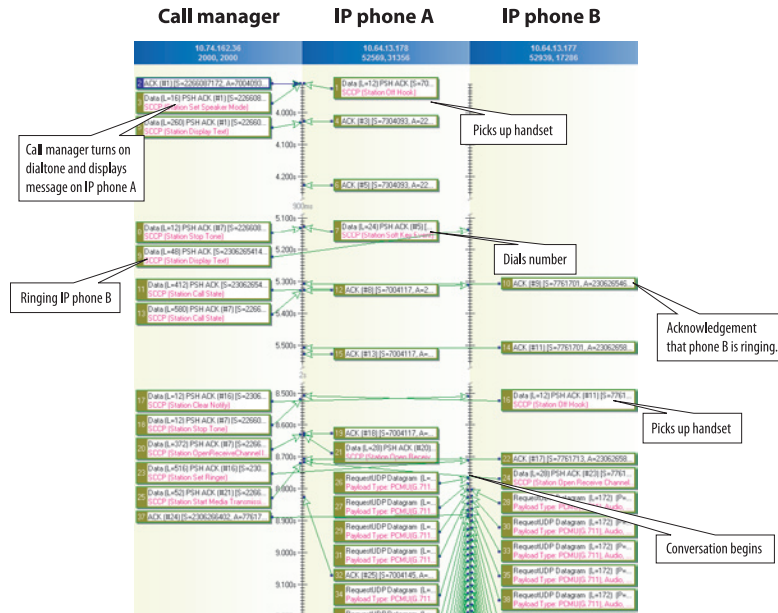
Call manager

IP phone A

IP phone B

10.74.162.36
2000, 2000

10.64.13.178
52569, 31356

10.64.13.177
52939, 17286

ACK (#1) [S=2266087172, A=7004093...

Data (L=16) PSH ACK (#1) [S=226608...
SCCP (Station Set Speaker Mode)

Data (L=260) PSH ACK (#1) [S=22660...
SCCP (Station Display Text)

Data (L=12) PSH ACK [S=70...
SCCP (Station Off Hook)

ACK (#3) [S=7304093, A=22...

ACK (#5) [S=7304093, A=22...

Call manager turns on dialtone and displays message on IP phone A

Picks up handset

4.000s

4.200s

900ms

5.100s

5.200s

5.300s

5.400s

5.500s

Data (L=12) PSH ACK (#7) [S=226608...
SCCP (Station Stop Tone)

Data (L=48) PSH ACK [S=2306265414...
SCCP (Station Display Text)

Data (L=24) PSH ACK (#5) [...
SCCP (Station Soft Key Event)

Dials number

Ringing IP phone B

Data (L=412) PSH ACK [S=23062654...
SCCP (Station Call State)

Data (L=580) PSH ACK (#7) [S=2266...
SCCP (Station Call State)

ACK (#8) [S=7004117, A=2...

ACK (#9) [S=7761701, A=230626546...

Acknowledgement that phone B is ringing.

ACK (#13) [S=7004117, A=...

ACK (#11) [S=7761701, A=23062658...

2s

8.500s

8.600s

8.700s

8.800s

8.900s

9.000s

9.100s

Data (L=12) PSH ACK (#16) [S=2306...
SCCP (Station Clear Notify)

Data (L=12) PSH ACK (#1) [S=22660...
SCCP (Station Stop Tone)

Data (L=372) PSH ACK (#7) [S=2266...
SCCP (Station OpenReceiveChannel)

Data (L=516) PSH ACK (#16) [S=230...
SCCP (Station Set Ringer)

Data (L=52) PSH ACK (#21) [S=2266...
SCCP (Station Start Media Transmiss...

ACK (#24) [S=2306266402, A=77617...

Data (L=12) PSH ACK (#11) [S=7761...
SCCP (Station Off Hook)

Picks up handset

ACK (#18) [S=7004117, A=...

Data (L=28) PSH ACK (#20)...
SCCP (Station Open Receive...

ACK (#17) [S=7761713, A=23062658...

Data (L=28) PSH ACK (#23) [S=7761...
SCCP (Station Open Receive Channel

RequestUDP Datagram: (L=...
Payload Type: PCMU(G.711...

RequestUDP Datagram: (L=...
Payload Type: PCMU(G.711...

RequestUDP Datagram: (L=...
Payload Type: PCMU(G.711...

RequestUDP Datagram: (L=...
Payload Type: PCMU(G.711...

ACK (#25) [S=7004145, A=...

RequestUDP Datagram: (L=...
Payload Type: PCMU(G.711...

RequestUDP Datagram: (L=172) (P=...
Payload Type: PCMU(G.711), Audio,

RequestUDP Datagram: (L=172) (P=...
Payload Type: PCMU(G.711), Audio,

RequestUDP Datagram: (L=172) (P=...
Payload Type: PCMU(G.711), Audio,

RequestUDP Datagram: (L=172) (P=...
Payload Type: PCMU(G.711), Audio,

RequestUDP Datagram: (L=172) (P=...
Payload Type: PCMU(G.711), Audio,

RequestUDP Datagram: (L=172) (P=...
Payload Type: PCMU(G.711), Audio,

Conversation begins